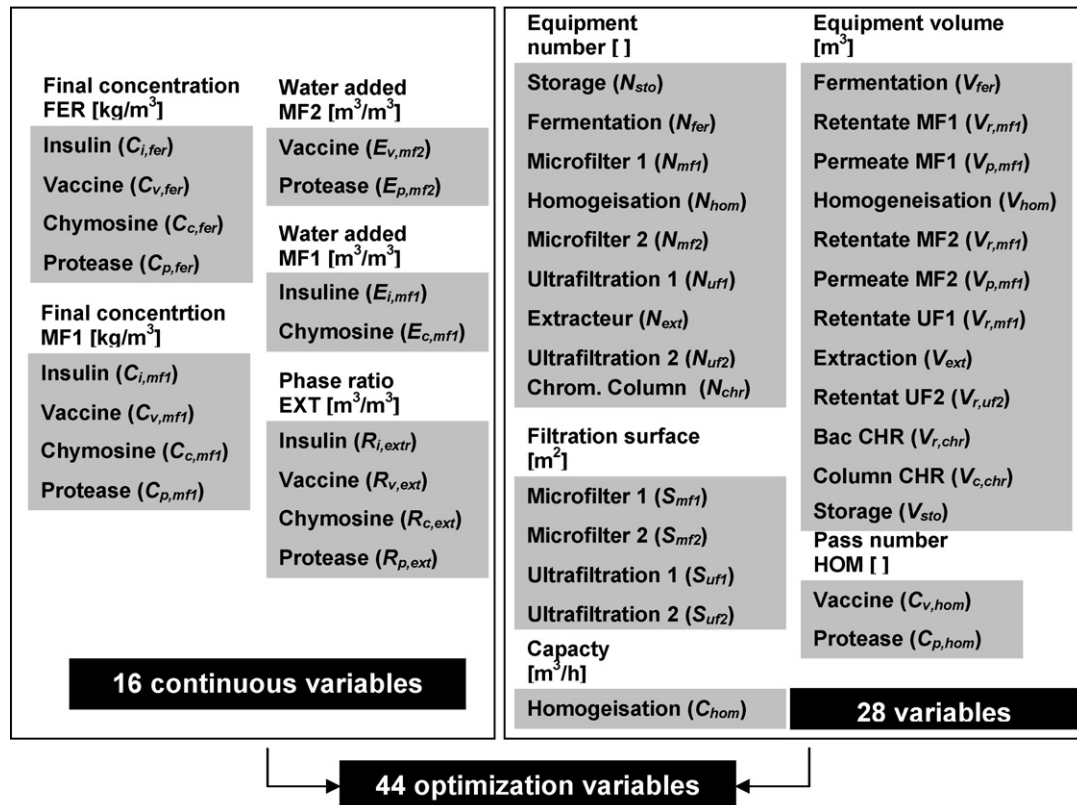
Final concentration FER [kg/m$^3$]

Insulin ($C_{i,fer}$)

Vaccine ($C_{v,fer}$)

Chymosine ($C_{c,fer}$)

Protease ($C_{p,fer}$)

Final concentrtion MF1 [kg/m$^3$]

Insulin ($C_{i,mf1}$)

Vaccine ($C_{v,mf1}$)

Chymosine ($C_{c,mf1}$)

Protease ($C_{p,mf1}$)

Water added MF2 [m$^3$/m$^3$]

Vaccine ($E_{v,mf2}$)

Protease ($E_{p,mf2}$)

Water added MF1 [m$^3$/m$^3$]

Insuline ($E_{i,mf1}$)

Chymosine ($E_{c,mf1}$)

Phase ratio EXT [m$^3$/m$^3$]

Insulin ($R_{i,extr}$)

Vaccine ($R_{v,ext}$)

Chymosine ($R_{c,ext}$)

Protease ($R_{p,ext}$)

16 continuous variables

Equipment number [ ]

Storage ($N_{sto}$)

Fermentation ($N_{fer}$)

Microfilter 1 ($N_{mf1}$)

Homogeisation ($N_{hom}$)

Microfilter 2 ($N_{mf2}$)

Ultrafiltration 1 ($N_{uf1}$)

Extracteur ($N_{ext}$)

Ultrafiltration 2 ($N_{uf2}$)

Chrom. Column ($N_{chr}$)

Filtration surface [m$^2$]

Microfilter 1 ($S_{mf1}$)

Microfilter 2 ($S_{mf2}$)

Ultrafiltration 1 ($S_{uf1}$)

Ultrafiltration 2 ($S_{uf2}$)

Capacty [m$^3$/h]

Homogeisation ($C_{hom}$)

Equipment volume [m$^3$]

Fermentation ($V_{fer}$)

Retentate MF1 ($V_{r,mf1}$)

Permeate MF1 ($V_{p,mf1}$)

Homogeneisation ($V_{hom}$)

Retentate MF2 ($V_{r,mf1}$)

Permeate MF2 ($V_{p,mf1}$)

Retentate UF1 ($V_{r,mf1}$)

Extraction ($V_{ext}$)

Retentat UF2 ($V_{r,uf2}$)

Bac CHR ($V_{r,chr}$)

Column CHR ($V_{c,chr}$)

Storage ($V_{sto}$)

Pass number HOM [ ]

Vaccine ($C_{v,hom}$)

Protease ($C_{p,hom}$)

28 variables

44 optimization variables